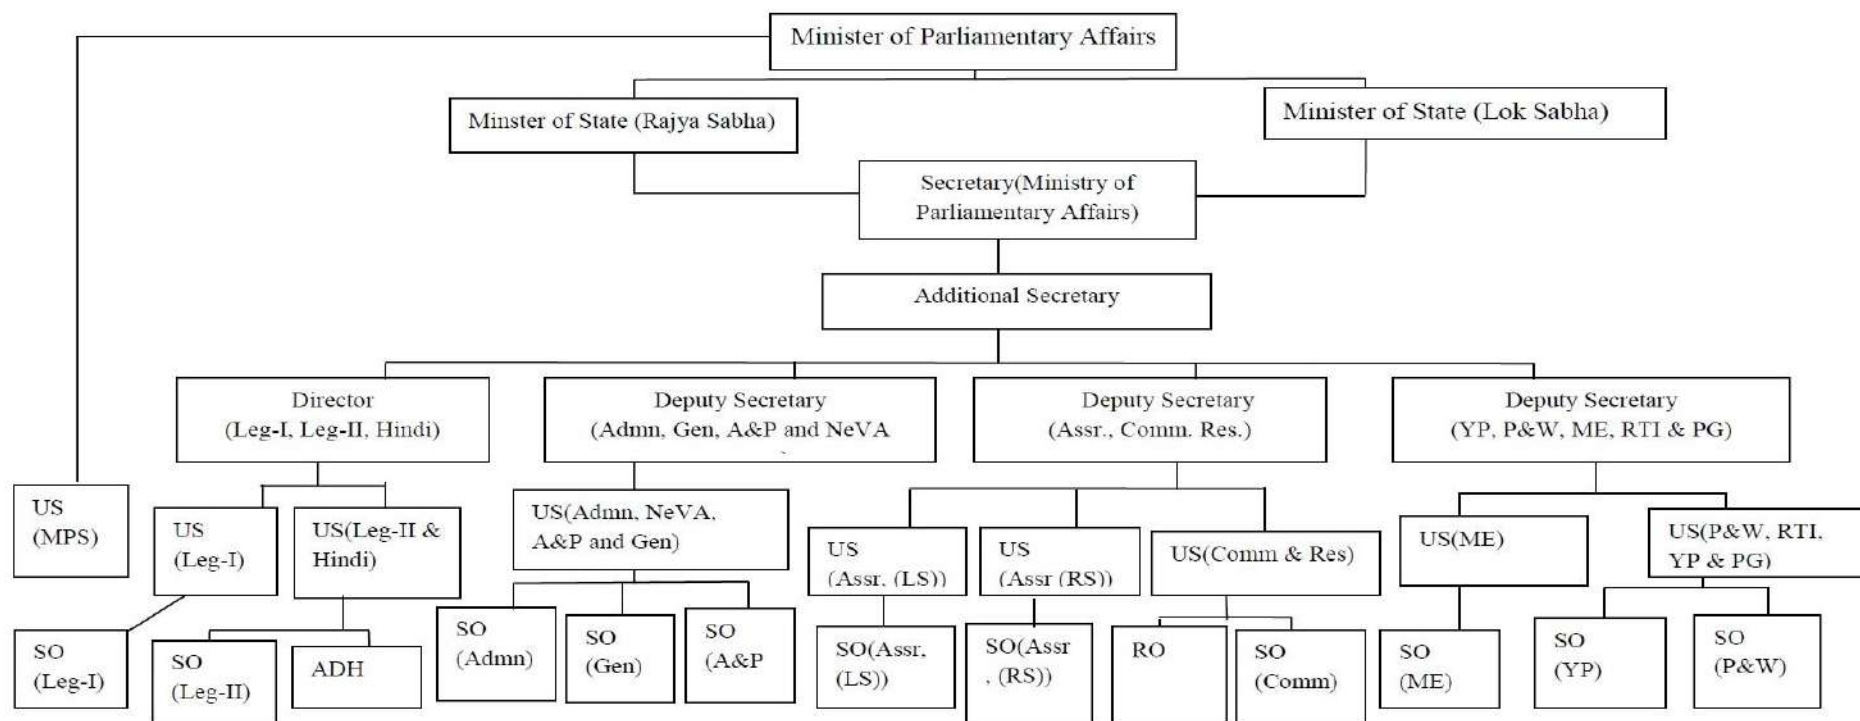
Minister of Parliamentary Affairs

Minster of State (Rajya Sabha)

Minister of State (Lok Sabha)

Secretary(Ministry of Parliamentary Affairs)

Additional Secretary

Director (Leg-I, Leg-II, Hindi)

Deputy Secretary (Admn, Gen, A&P and NeVA

Deputy Secretary (Assr., Comm. Res.)

Deputy Secretary (YP, P&W, ME, RTI & PG)

US (MPS)

US (Leg-I)

US(Leg-II & Hindi)

US(Admn, NeVA, A&P and Gen)

US (Assr. (LS))

US (Assr (RS))

US(Comm & Res)

US(ME)

US(P&W, RTI, YP & PG)

SO (Leg-I)

SO (Leg-II)

ADH

SO (Admn)

SO (Gen)

SO (A&P

SO(Assr, (LS))

SO(Assr , (RS))

RO

SO (Comm)

SO (ME)

SO (YP)

SO (P&W)